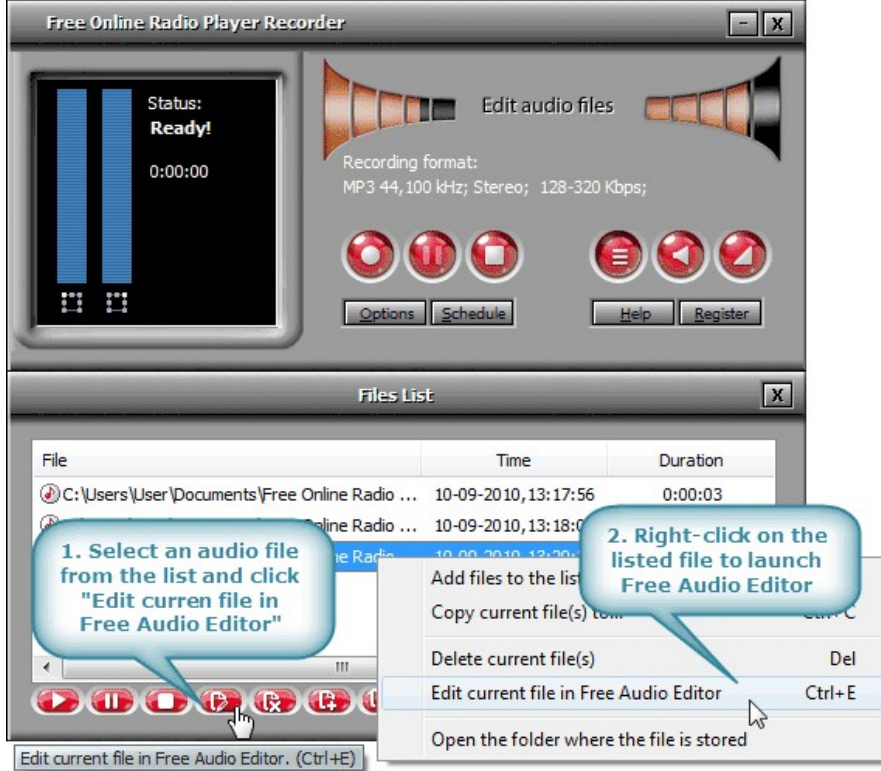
Free Online Radio Player Recorder

Status:
Ready!
0:00:00

Edit audio files

Recording format:
MP3 44,100 kHz; Stereo; 128-320 Kbps;

Options Schedule Help Register

Files List

| File | Time | Duration |
|---|---|---|
| C:\Users\User\Documents\Free Online Radio ... | 10-09-2010,13:17:56 | 0:00:03 |
| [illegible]nline Radio ... | 10-09-2010,13:18:0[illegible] | |
| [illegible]ne Radio | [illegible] | |

1. Select an audio file from the list and click "Edit curren file in Free Audio Editor"

2. Right-click on the listed file to launch Free Audio Editor

Add files to the list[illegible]
Copy current file(s) to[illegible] Ctrl+C
Delete current file(s) Del
Edit current file in Free Audio Editor Ctrl+E
Open the folder where the file is stored

Edit current file in Free Audio Editor. (Ctrl+E)